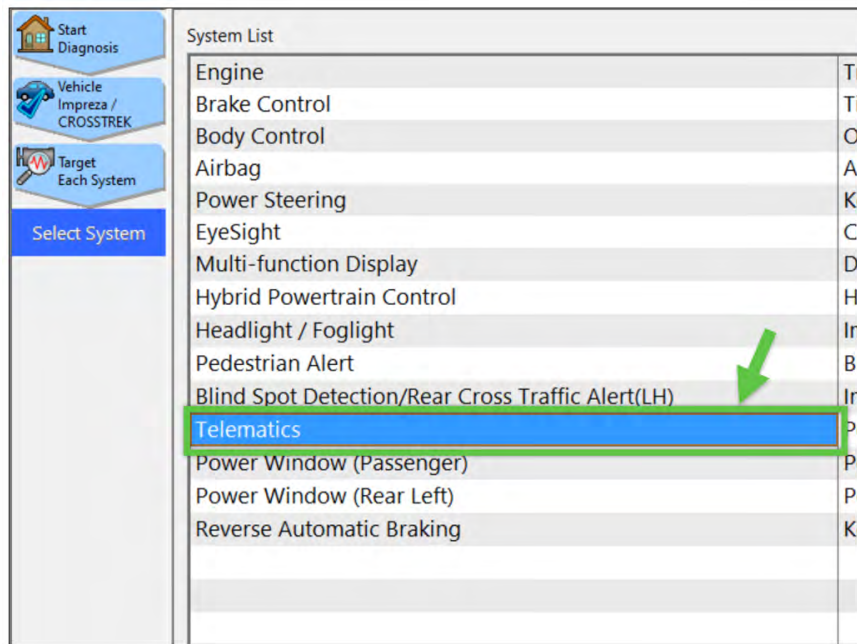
Start Diagnosis

Vehicle Impreza / CROSSTREK

Target Each System

Select System

System List

| | |
|---|---|
| Engine | Tr |
| Brake Control | Ti |
| Body Control | O |
| Airbag | A |
| Power Steering | K |
| EyeSight | C |
| Multi-function Display | D |
| Hybrid Powertrain Control | H |
| Headlight / Foglight | Ir |
| Pedestrian Alert | B |
| Blind Spot Detection/Rear Cross Traffic Alert(LH) | Ir |
| Telematics | P |
| Power Window (Passenger) | P |
| Power Window (Rear Left) | P |
| Reverse Automatic Braking | K |